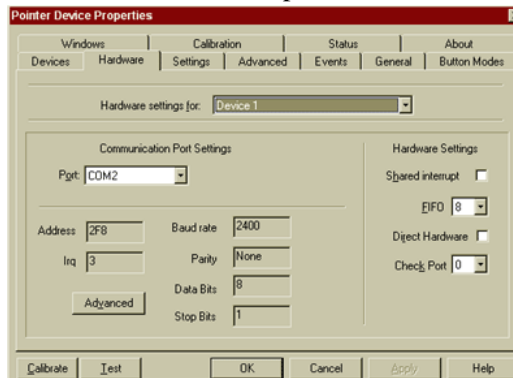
Pointer Device Properties

Windows | Calibration | Status | About
Devices | Hardware | Settings | Advanced | Events | General | Button Modes

Hardware settings for: Device 1

Communication Port Settings

Port: COM2

Address 2F8
Irq 3
Baud rate 2400
Parity None
Data Bits 8
Stop Bits 1

Advanced

Hardware Settings

Shared interrupt
FIFO 8
Direct Hardware
Check Port 0

Calibrate | Test | OK | Cancel | Apply | Help